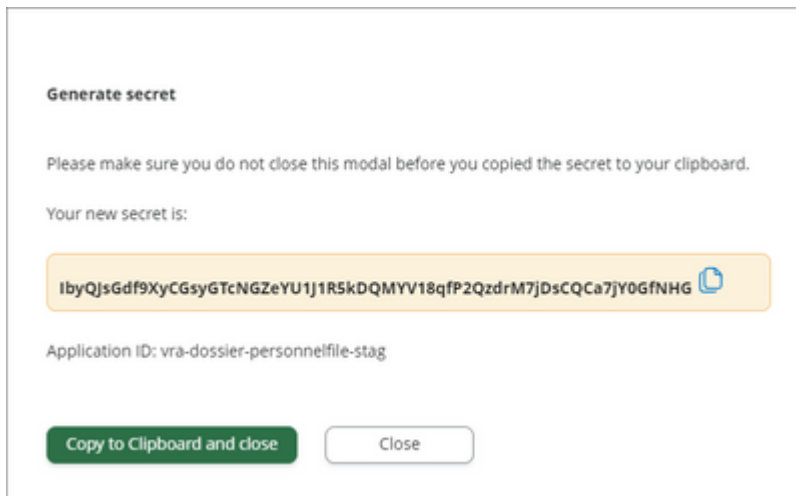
Generate secret

Please make sure you do not close this modal before you copied the secret to your clipboard.

Your new secret is:

IbyQJsGdf9XyCGsyGTcNGZeYU1J1R5kDQMYV18qfP2QzdrM7jDsCQCa7jY0GfNHG

Application ID: vra-dossier-personnelfile-stag

Copy to Clipboard and close

Close